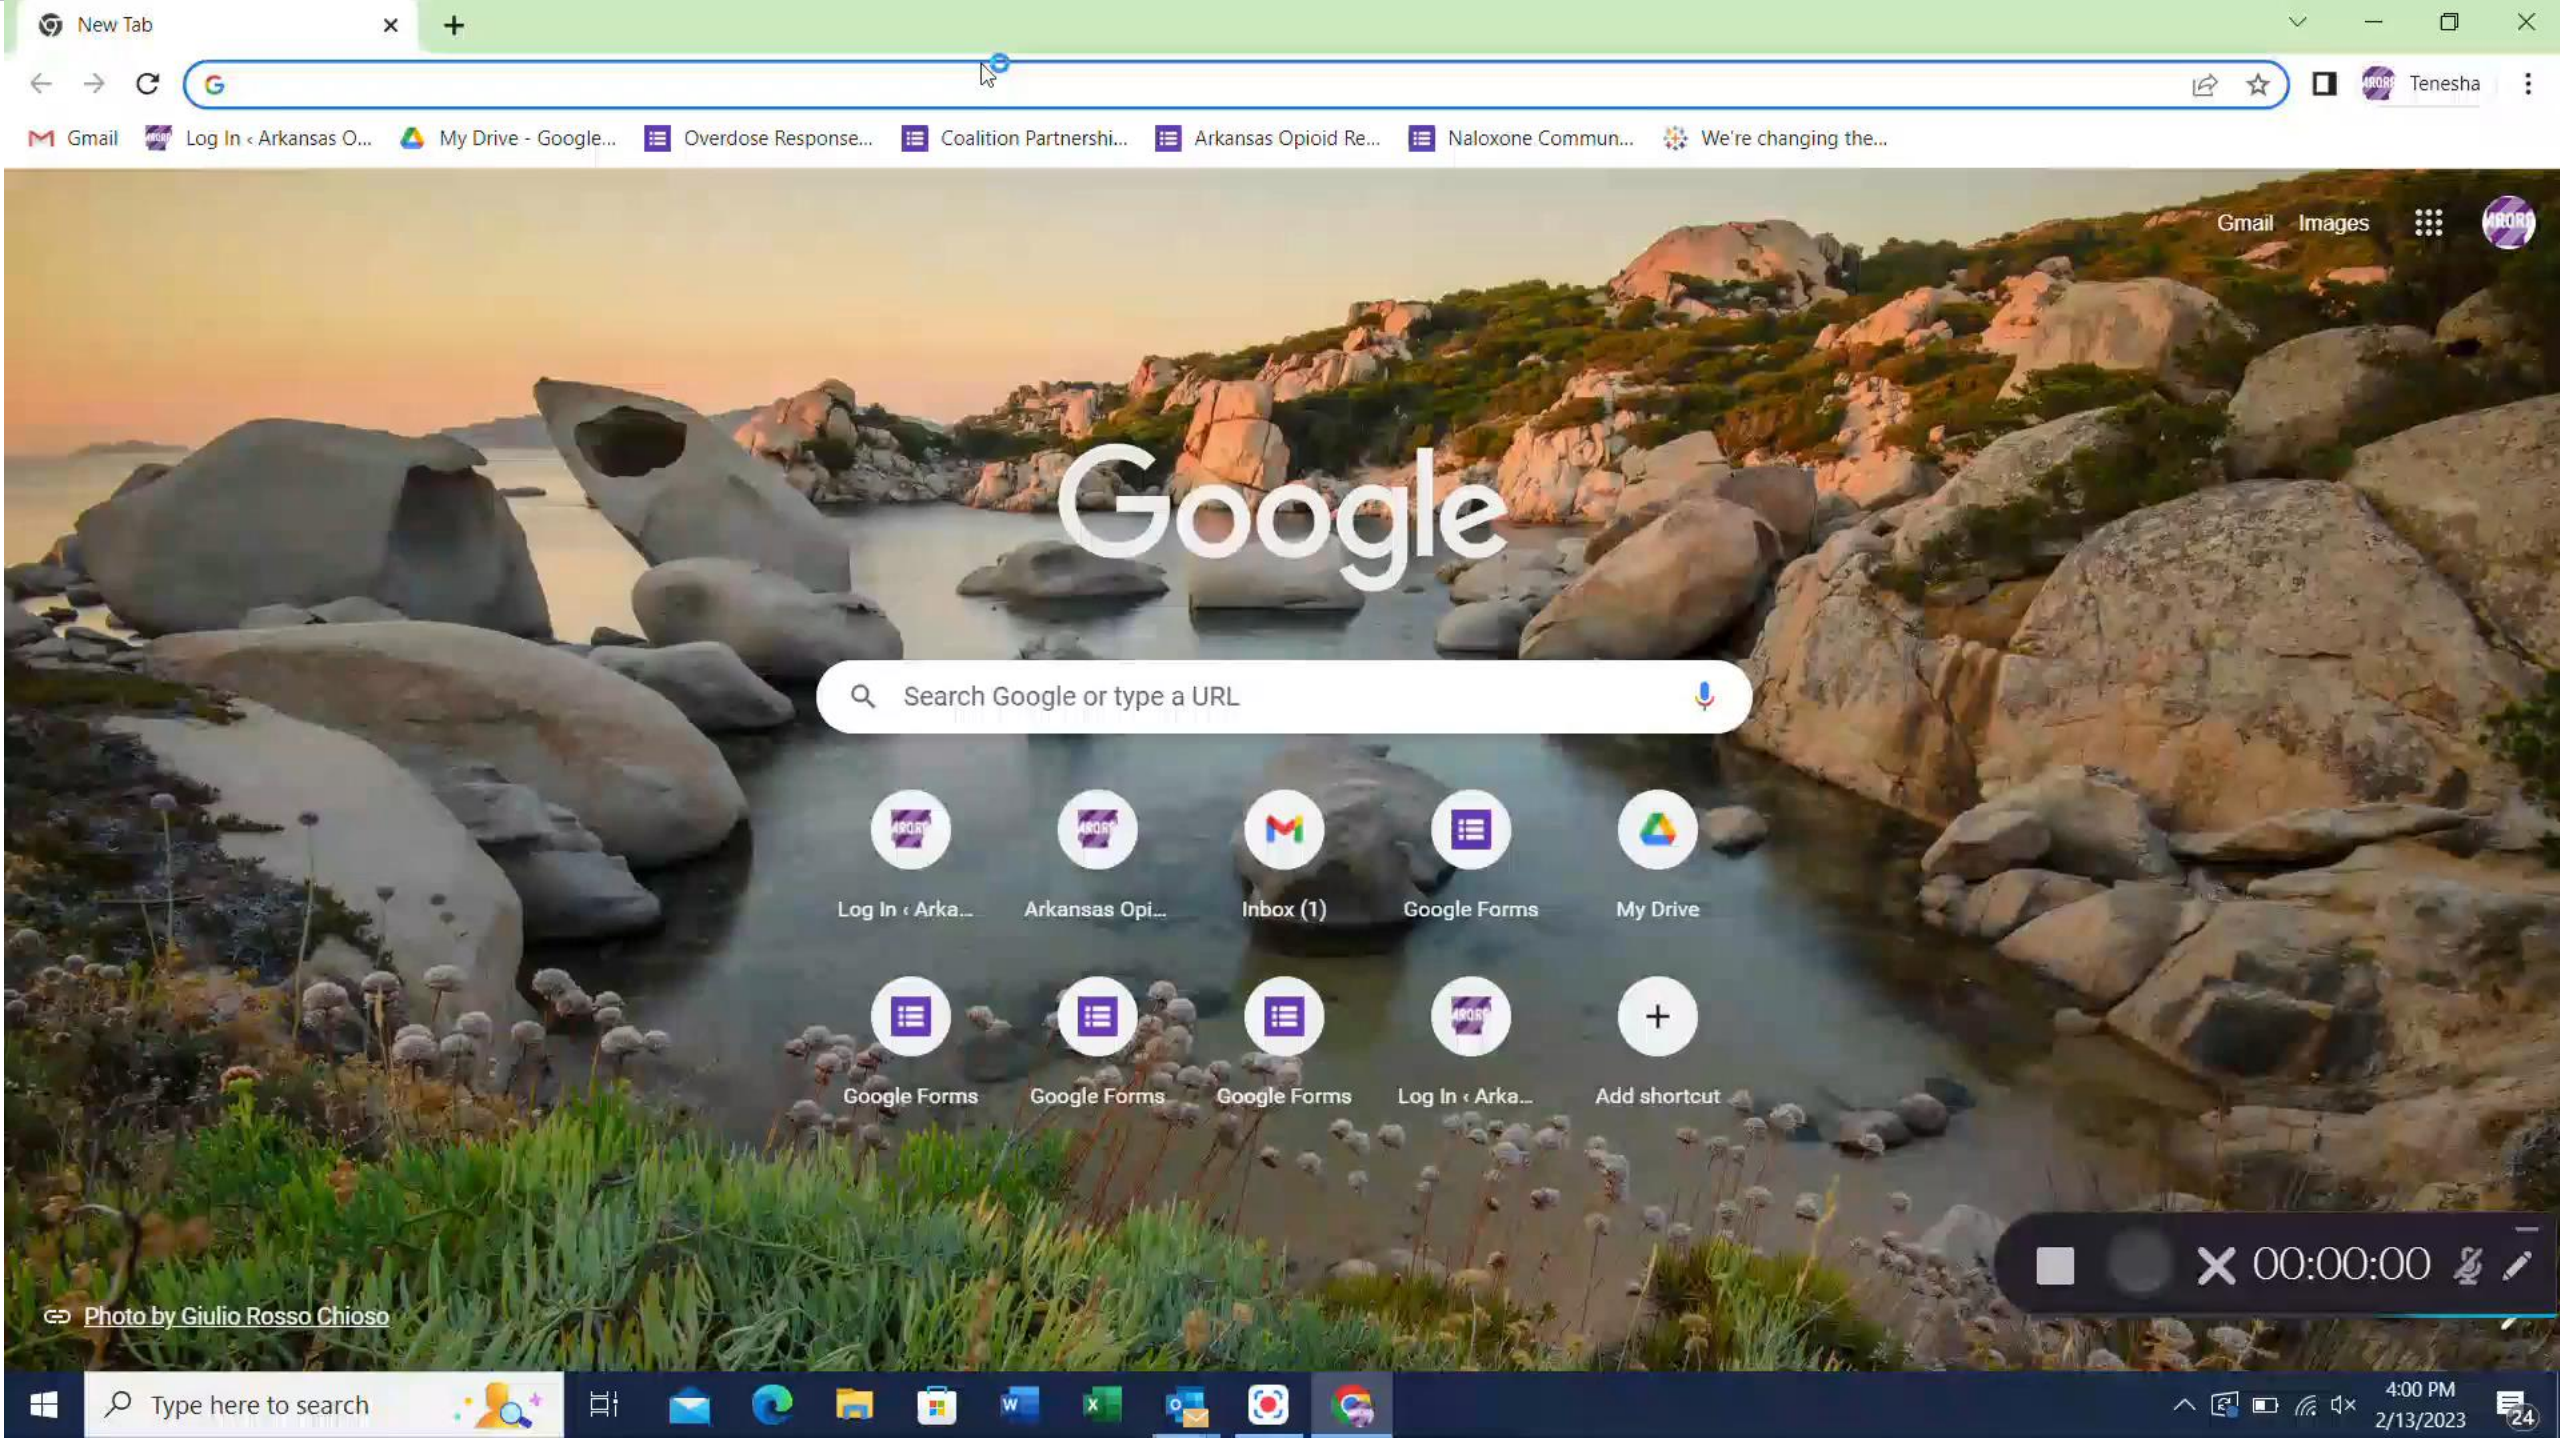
New Tab

Tenesha

Gmail Log In ‹ Arkansas O... My Drive - Google... Overdose Response... Coalition Partnershi... Arkansas Opioid Re... Naloxone Commun... We're changing the...

Gmail Images

Google

Search Google or type a URL

Log In ‹ Arka...
Arkansas Opi...
Inbox (1)
Google Forms
My Drive
Google Forms
Google Forms
Google Forms
Log In ‹ Arka...
Add shortcut

00:00:00

Photo by Giulio Rosso Chioso

Type here to search

4:00 PM
2/13/2023
24